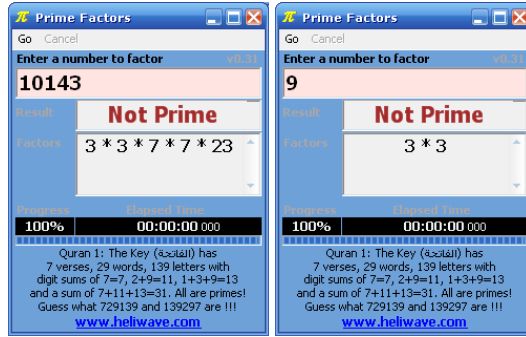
$\pi$ Prime Factors

Go Cancel

Enter a number to factor v0.31

10143

Result Not Prime

Factors 3 * 3 * 7 * 7 * 23

Progress Elapsed Time

100% 00:00:00 000

Quran 1: The Key (الفاتحة) has 7 verses, 29 words, 139 letters with digit sums of 7=7, 2+9=11, 1+3+9=13 and a sum of 7+11+13=31. All are primes! Guess what 729139 and 139297 are !!!

www.heliwave.com

$\pi$ Prime Factors

Go Cancel

Enter a number to factor v0.31

9

Result Not Prime

Factors 3 * 3

Progress Elapsed Time

100% 00:00:00 000

Quran 1: The Key (الفاتحة) has 7 verses, 29 words, 139 letters with digit sums of 7=7, 2+9=11, 1+3+9=13 and a sum of 7+11+13=31. All are primes! Guess what 729139 and 139297 are !!!

www.heliwave.com